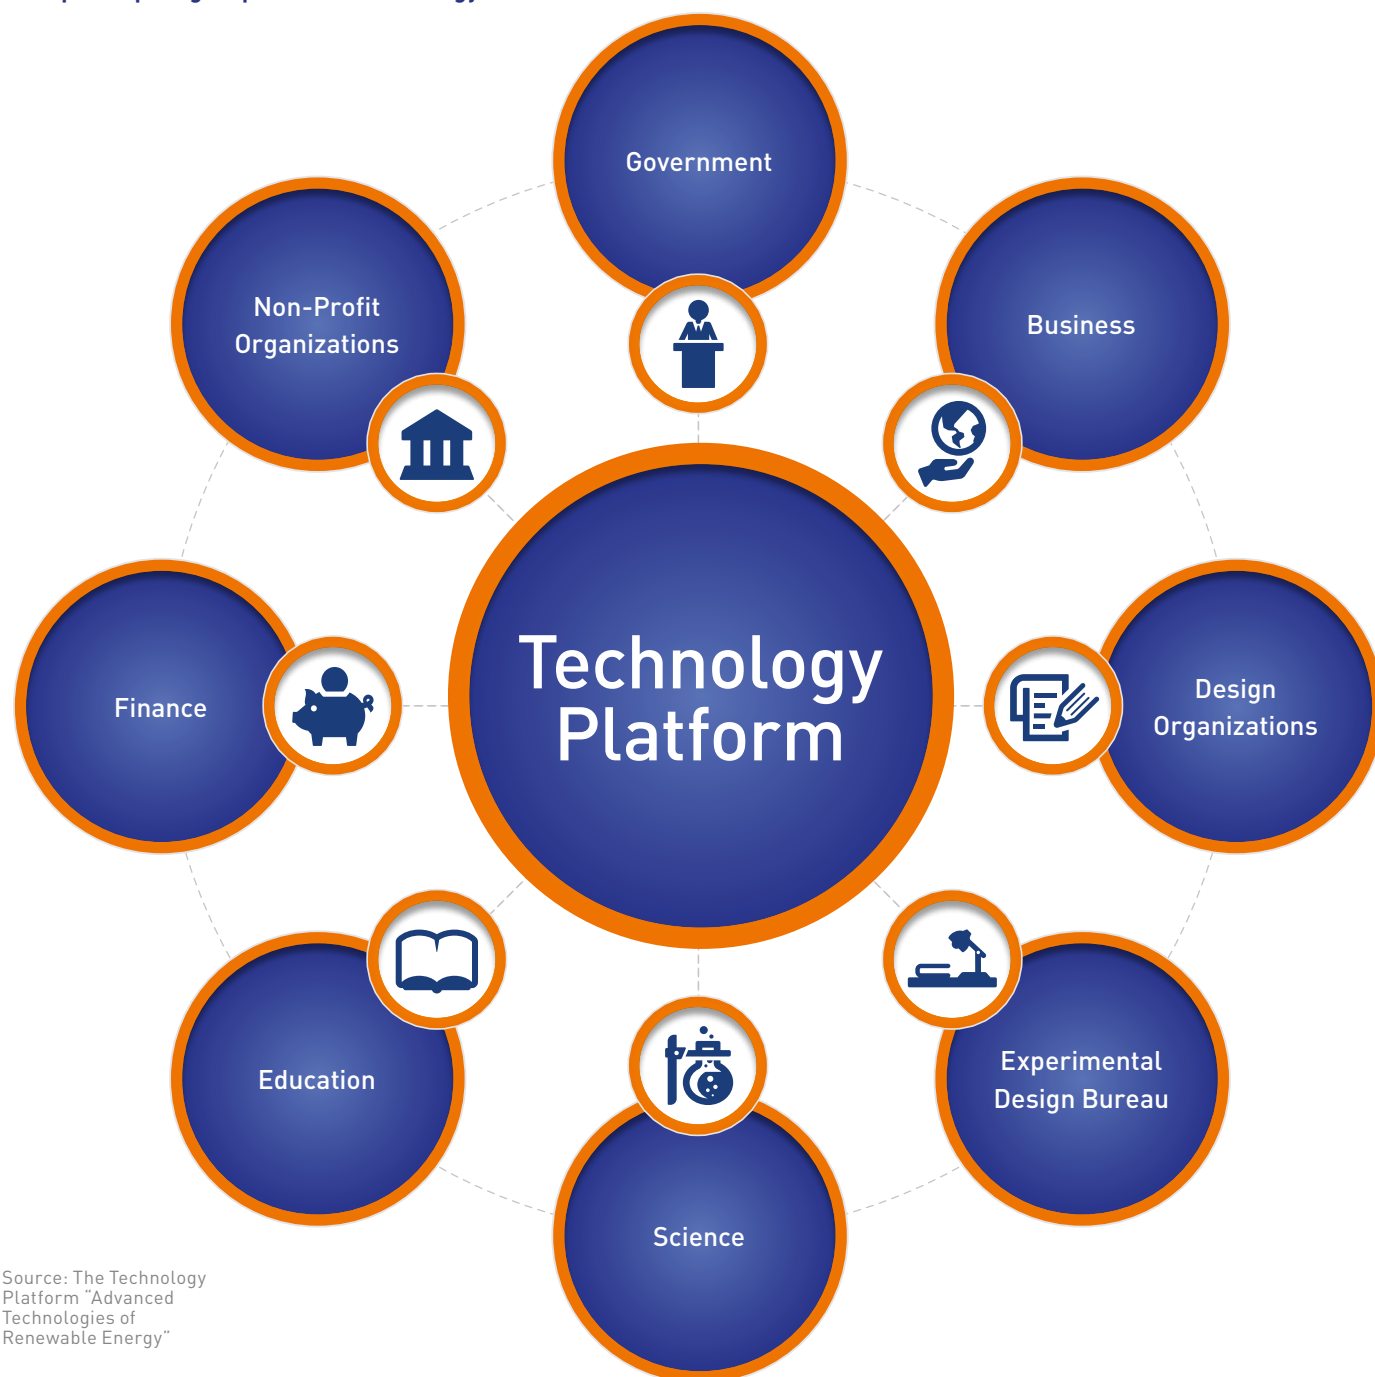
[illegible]

Government

Non-Profit Organizations

Business

Technology Platform

Finance

Design Organizations

Education

Experimental Design Bureau

Science

Source: The Technology Platform "Advanced Technologies of Renewable Energy"